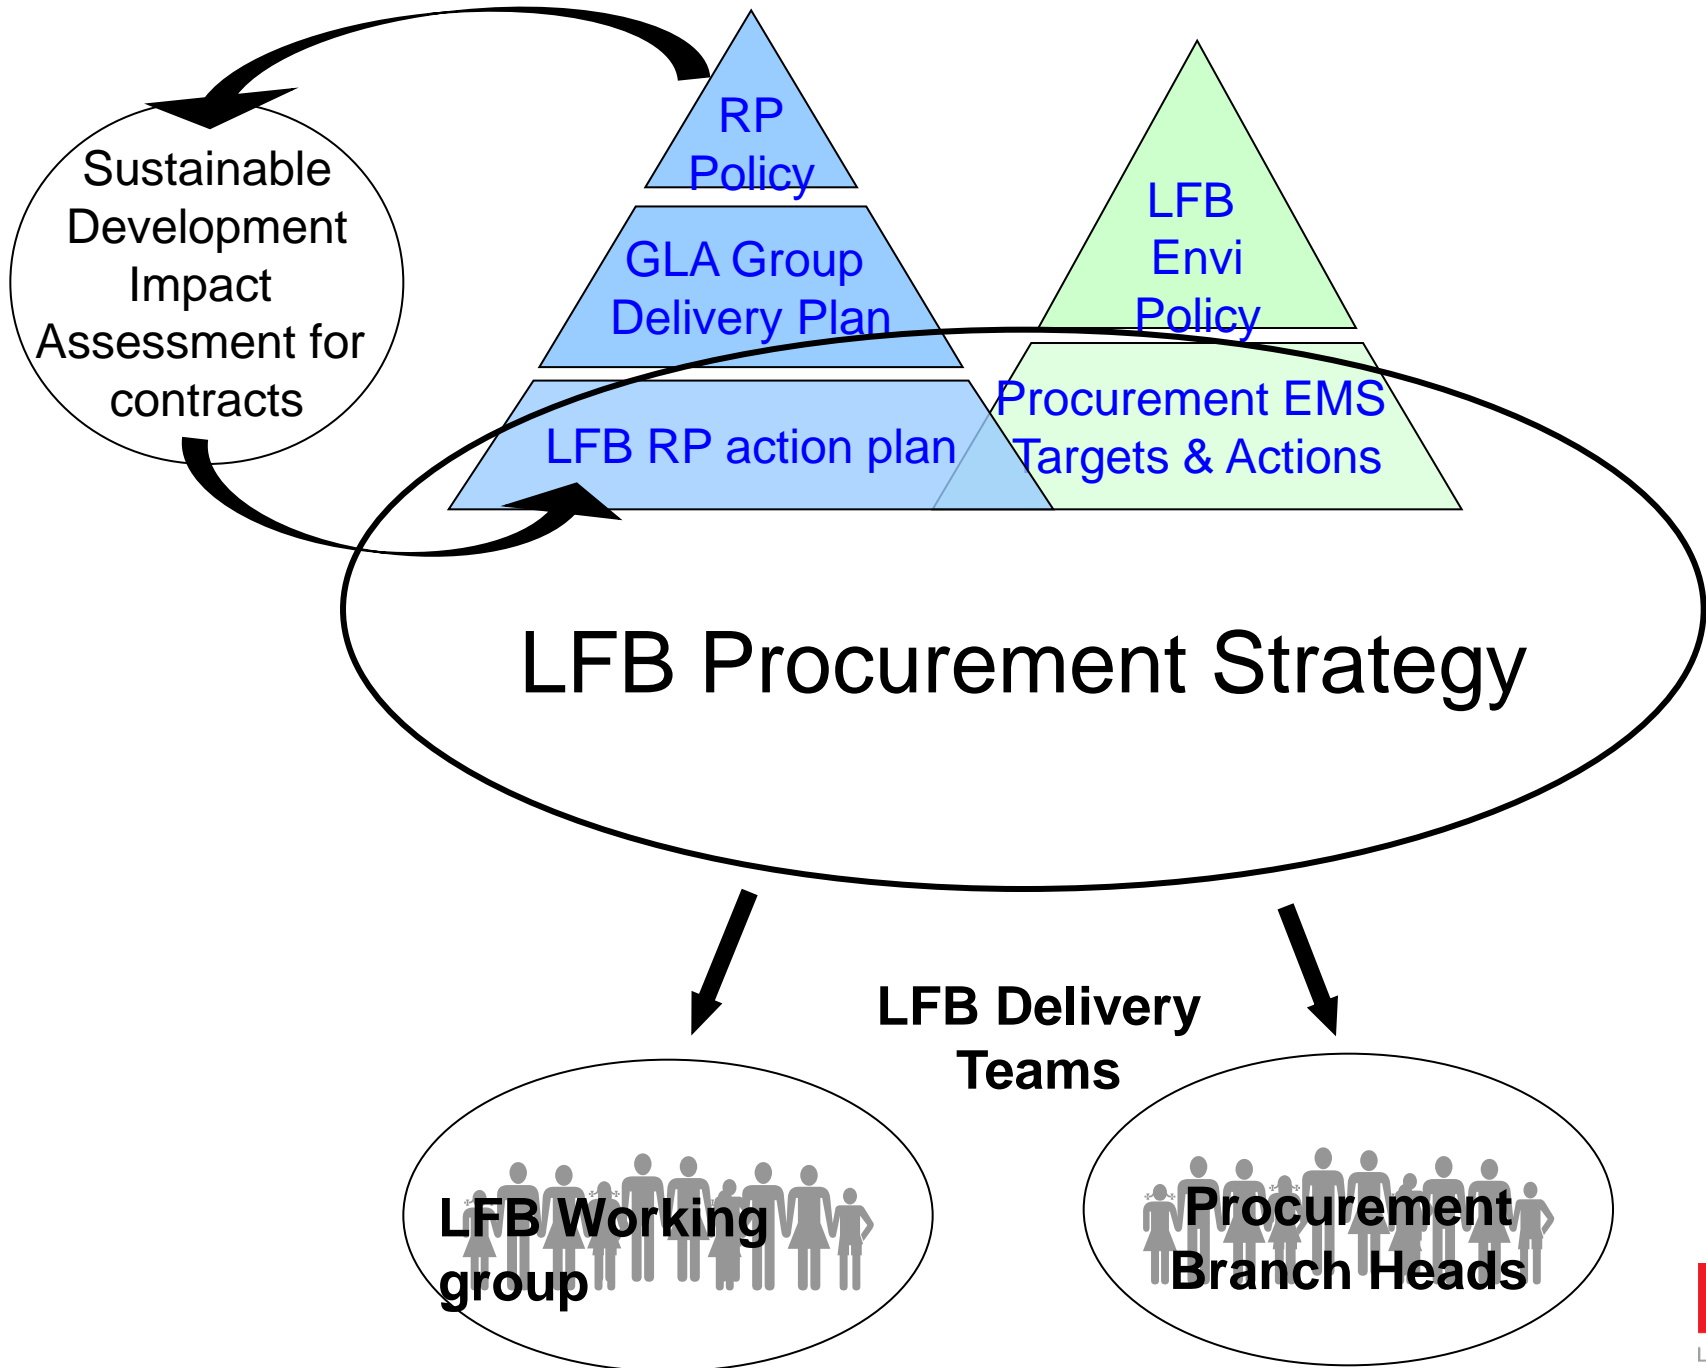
Sustainable Development Impact Assessment for contracts

RP Policy

GLA Group Delivery Plan

LFB RP action plan

LFB Envi Policy

Procurement EMS Targets & Actions

LFB Procurement Strategy

LFB Delivery Teams

LFB Working group

Procurement Branch Heads